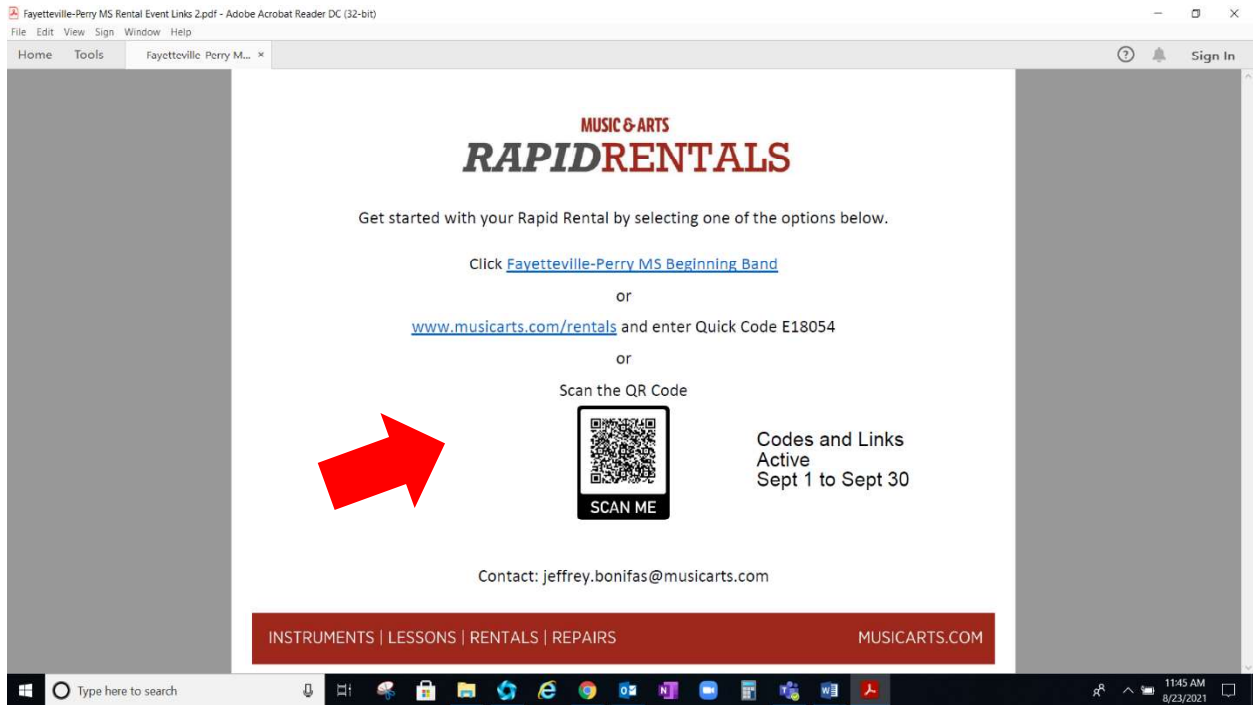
Fayetteville-Perry MS Rental Event Links 2.pdf - Adobe Acrobat Reader DC (32-bit)
File Edit View Sign Window Help
Home Tools Fayetteville Perry M... ×
Sign In

MUSIC & ARTS
RAPIDRENTALS

Get started with your Rapid Rental by selecting one of the options below.

Click Fayetteville-Perry MS Beginning Band

or

www.musicarts.com/rentals and enter Quick Code E18054

or

Scan the QR Code

SCAN ME

Codes and Links Active
Sept 1 to Sept 30

Contact: jeffrey.bonifas@musicarts.com

INSTRUMENTS | LESSONS | RENTALS | REPAIRS MUSICARTS.COM

Type here to search
11:45 AM
8/23/2021